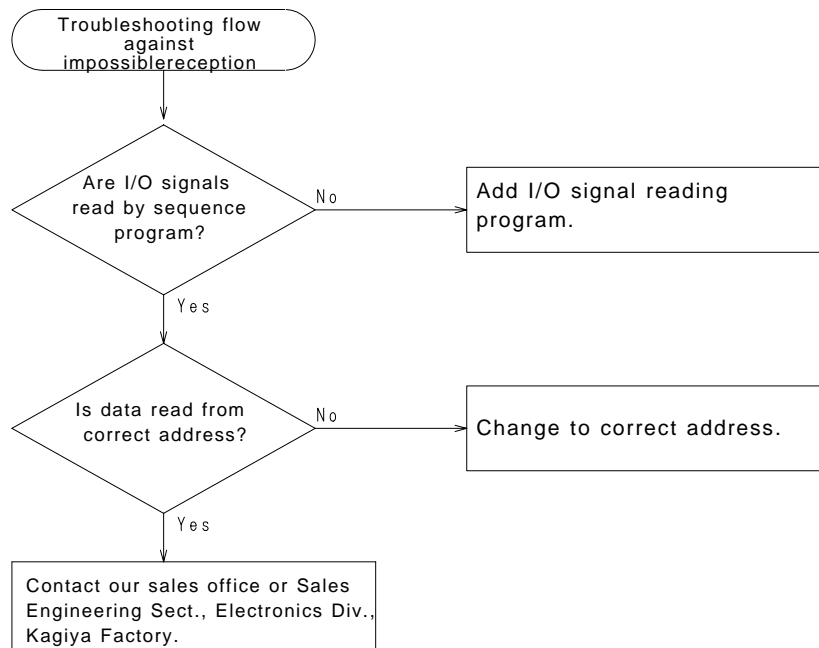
Troubleshooting flow against impossiblereception

Are I/O signals read by sequence program?

No

Add I/O signal reading program.

Yes

Is data read from correct address?

No

Change to correct address.

Yes

Contact our sales office or Sales Engineering Sect., Electronics Div., Kagiya Factory.